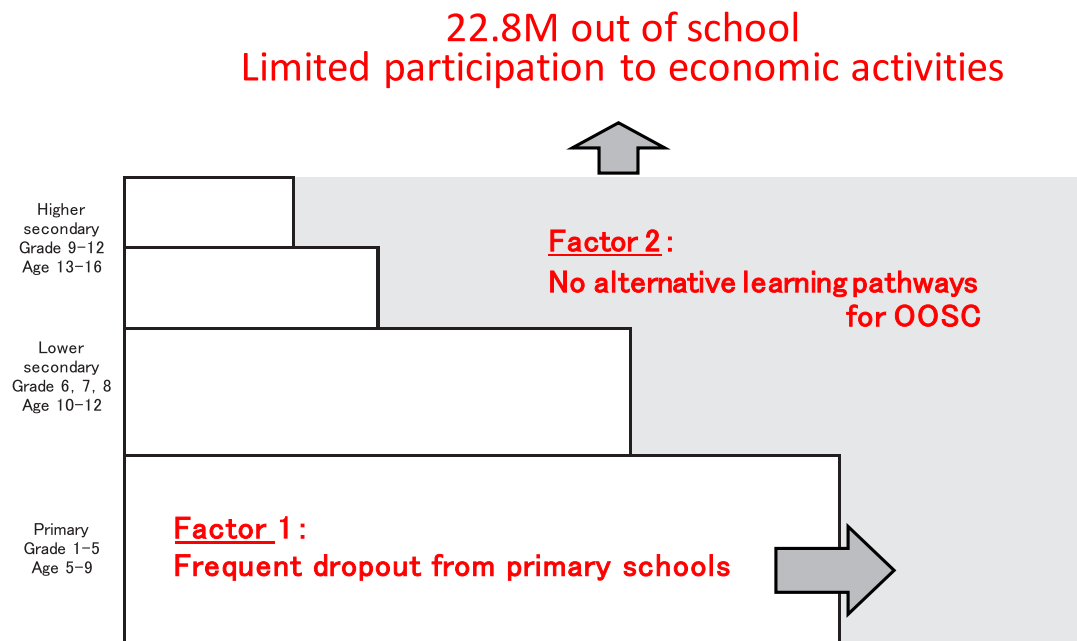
22.8M out of school
Limited participation to economic activities

Higher secondary
Grade 9-12
Age 13-16

Factor 2 :
No alternative learning pathways for OOSC

Lower secondary
Grade 6, 7, 8
Age 10-12

Primary
Grade 1-5
Age 5-9

Factor 1 :
Frequent dropout from primary schools